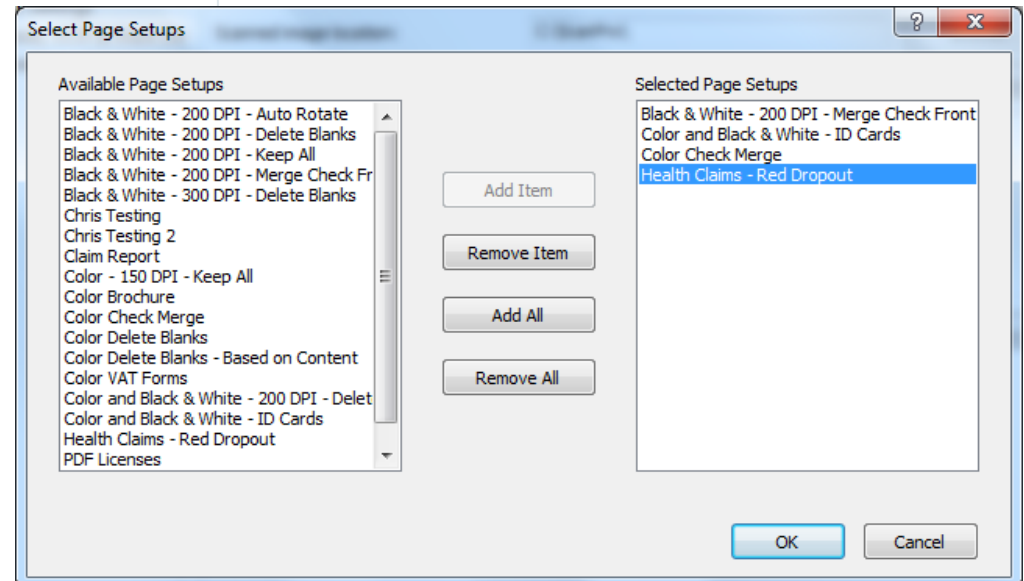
Select Page Setups

Available Page Setups

Black & White - 200 DPI - Auto Rotate
Black & White - 200 DPI - Delete Blanks
Black & White - 200 DPI - Keep All
Black & White - 200 DPI - Merge Check Fr
Black & White - 300 DPI - Delete Blanks
Chris Testing
Chris Testing 2
Claim Report
Color - 150 DPI - Keep All
Color Brochure
Color Check Merge
Color Delete Blanks
Color Delete Blanks - Based on Content
Color VAT Forms
Color and Black & White - 200 DPI - Delet
Color and Black & White - ID Cards
Health Claims - Red Dropout
PDF Licenses

Add Item

Remove Item

Add All

Remove All

Selected Page Setups

Black & White - 200 DPI - Merge Check Front
Color and Black & White - ID Cards
Color Check Merge
Health Claims - Red Dropout

OK

Cancel